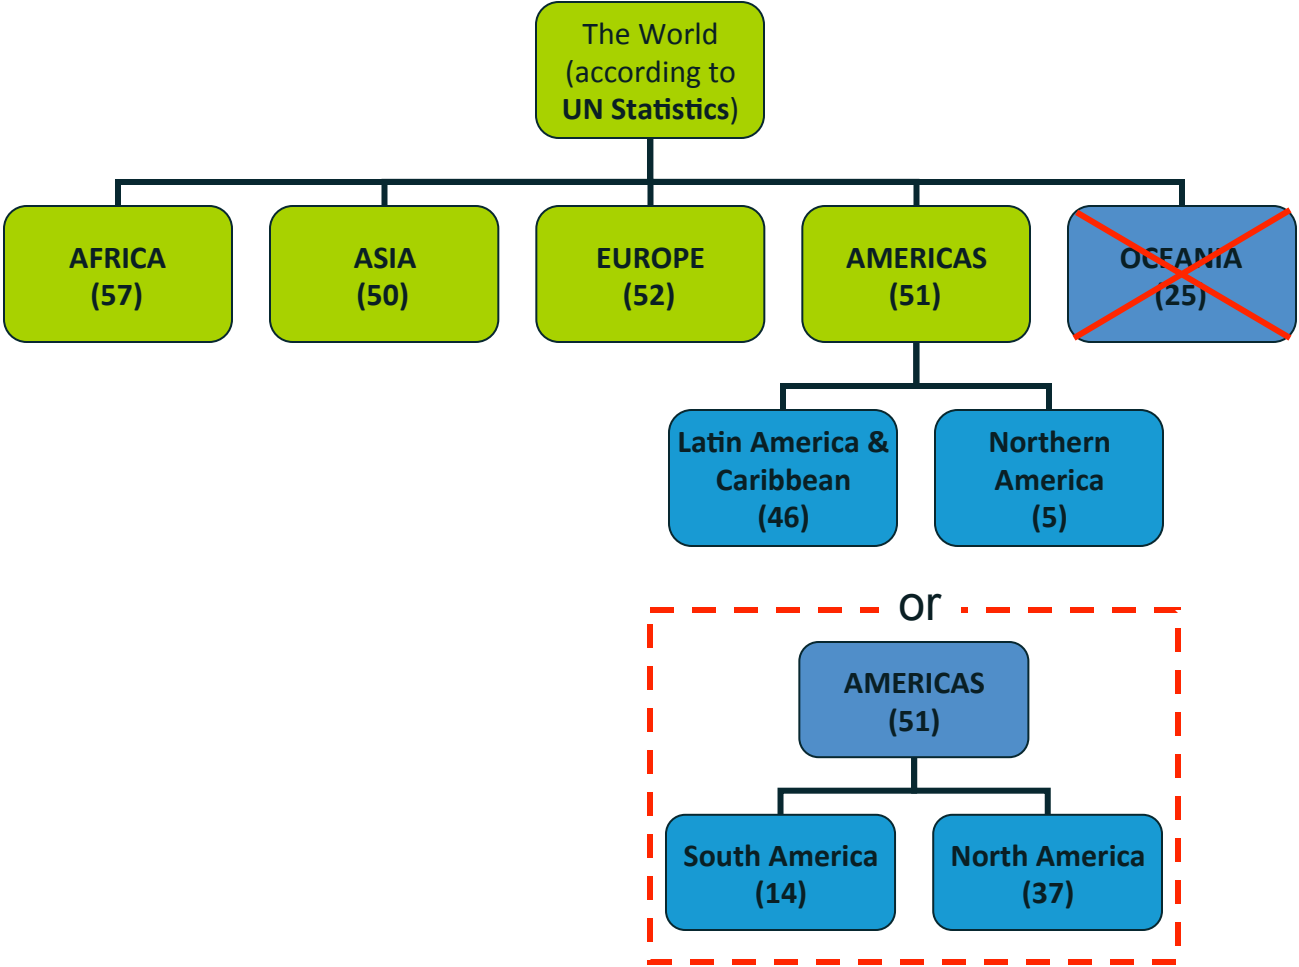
The World (according to UN Statistics)

AFRICA (57)

ASIA (50)

EUROPE (52)

AMERICAS (51)

OCEANIA (25)

Latin America & Caribbean (46)

Northern America (5)

or

AMERICAS (51)

South America (14)

North America (37)